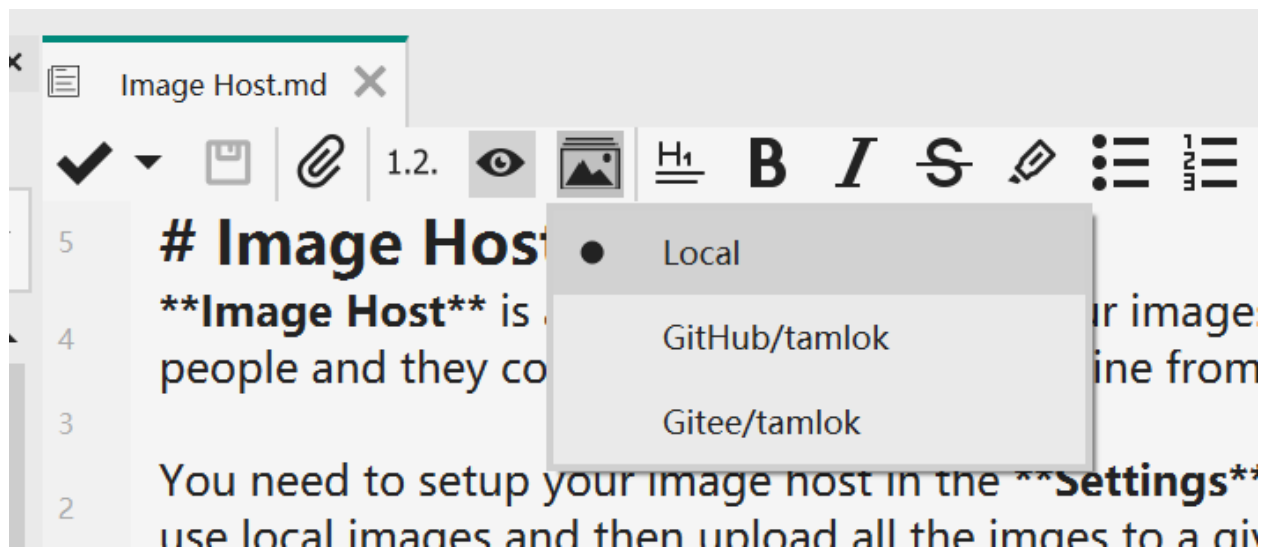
Image Host.md

1.2.

5

4

3

2

# Image Host

**Image Host** is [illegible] ur images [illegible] people and they co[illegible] ine from

You need to setup your image host in the **Settings** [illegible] use local images and then upload all the imges to a giv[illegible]

Local

GitHub/tamlok

Gitee/tamlok